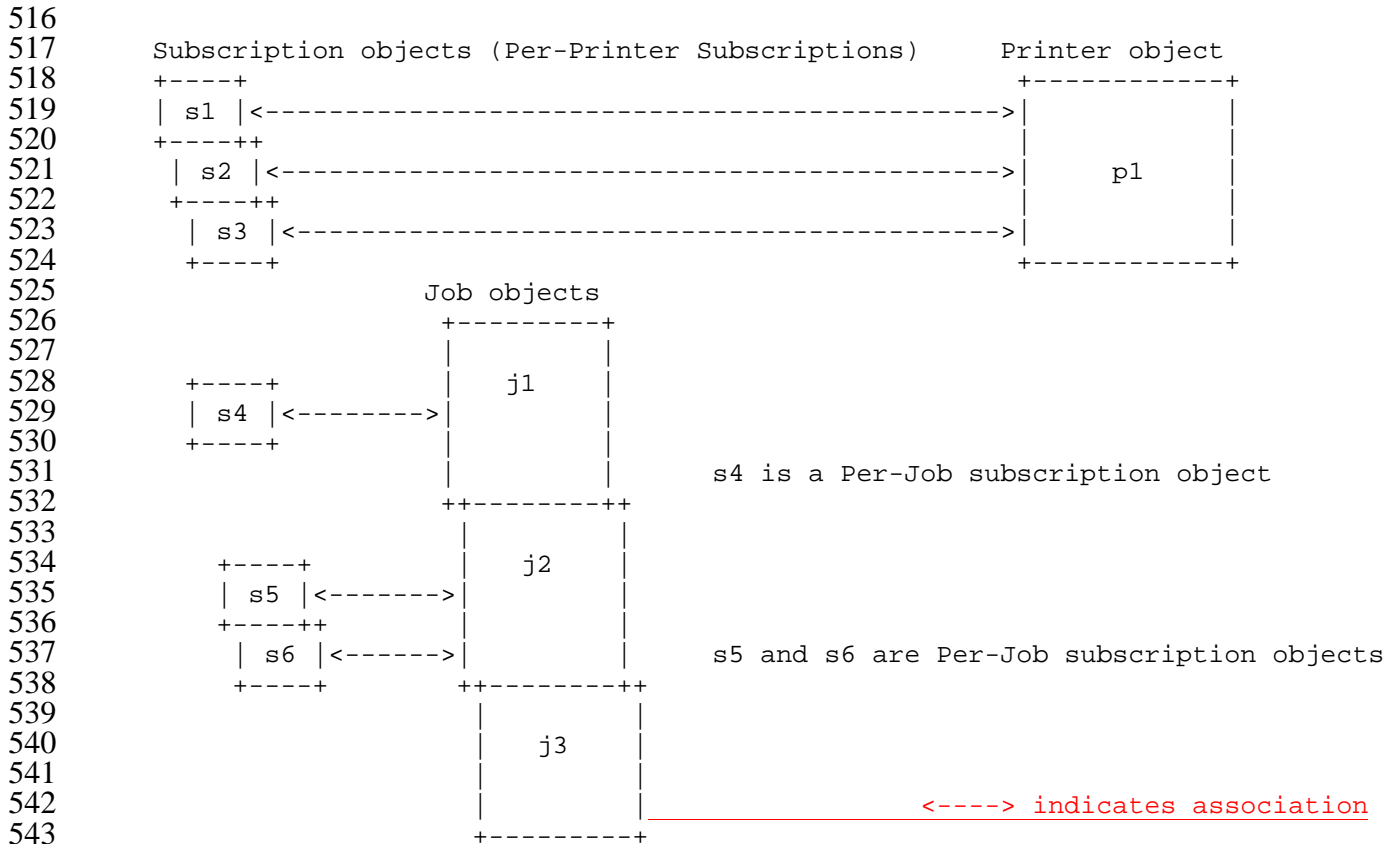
516
517 Subscription objects (Per-Printer Subscriptions) Printer object
518 +----+ +------------+
519 | s1 |<-------------------------------------------->| |
520 +----++ | |
521 | s2 |<-------------------------------------------->| p1 |
522 +----++ | |
523 | s3 |<-------------------------------------------->| |
524 +----+ +------------+
525 Job objects
526 +---------+
527 | |
528 +----+ | j1 |
529 | s4 |<--------->| |
530 +----+ | |
531 | | s4 is a Per-Job subscription object
532 ++--------++
533 | |
534 +----+ | j2 |
535 | s5 |<------->| |
536 +----++ | |
537 | s6 |<------>| | s5 and s6 are Per-Job subscription objects
538 +----+ ++--------++
539 | |
540 | j3 |
541 | |
542 | | <----> indicates association
543 +---------+